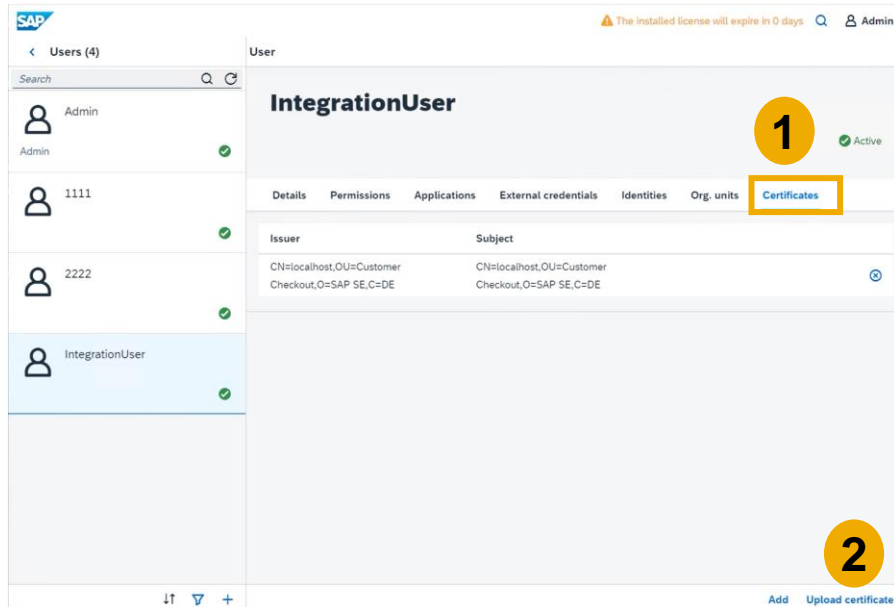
SAP

The installed license will expire in 0 days

Admin

Users (4)

Search

Admin

Admin

1111

2222

IntegrationUser

User

IntegrationUser

1

Active

Details Permissions Applications External credentials Identities Org. units Certificates

| Issuer | Subject |
|---|---|
| CN=localhost,OU=Customer Checkout,O=SAP SE,C=DE | CN=localhost,OU=Customer Checkout,O=SAP SE,C=DE |

2

Add Upload certificate